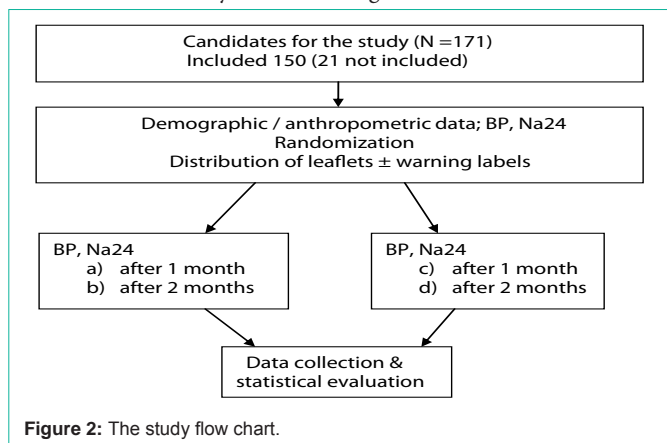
Candidates for the study (N =171)
Included 150 (21 not included)

Demographic / anthropometric data; BP, Na24
Randomization
Distribution of leaflets ± warning labels

BP, Na24
a) after 1 month
b) after 2 months

BP, Na24
c) after 1 month
d) after 2 months

Data collection & statistical evaluation

**Figure 2:** The study flow chart.